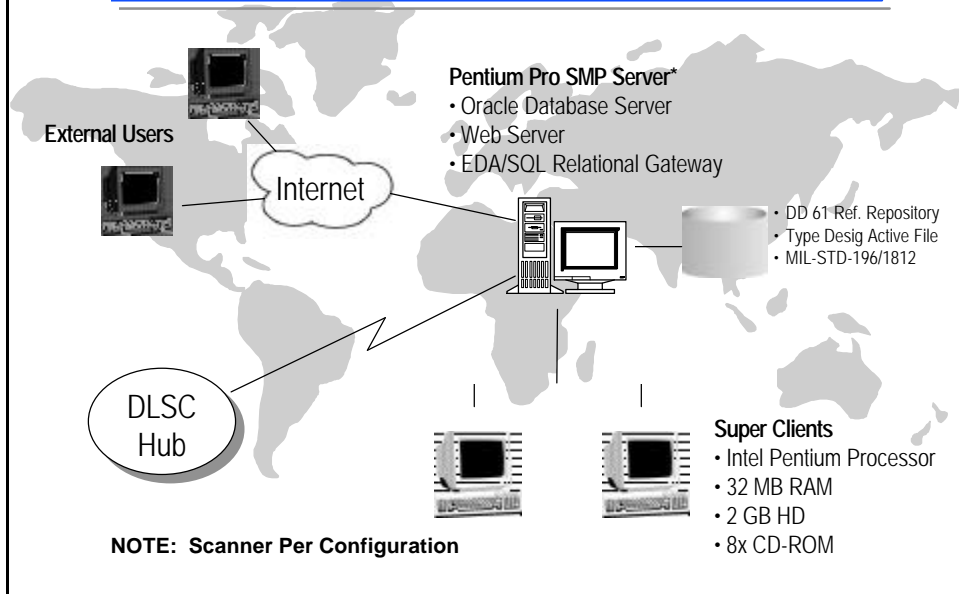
Pentium Pro SMP Server*
• Oracle Database Server
• Web Server
• EDA/SQL Relational Gateway

External Users

Internet

• DD 61 Ref. Repository
• Type Desig Active File
• MIL-STD-196/1812

DLSC Hub

Super Clients
• Intel Pentium Processor
• 32 MB RAM
• 2 GB HD
• 8x CD-ROM

NOTE: Scanner Per Configuration